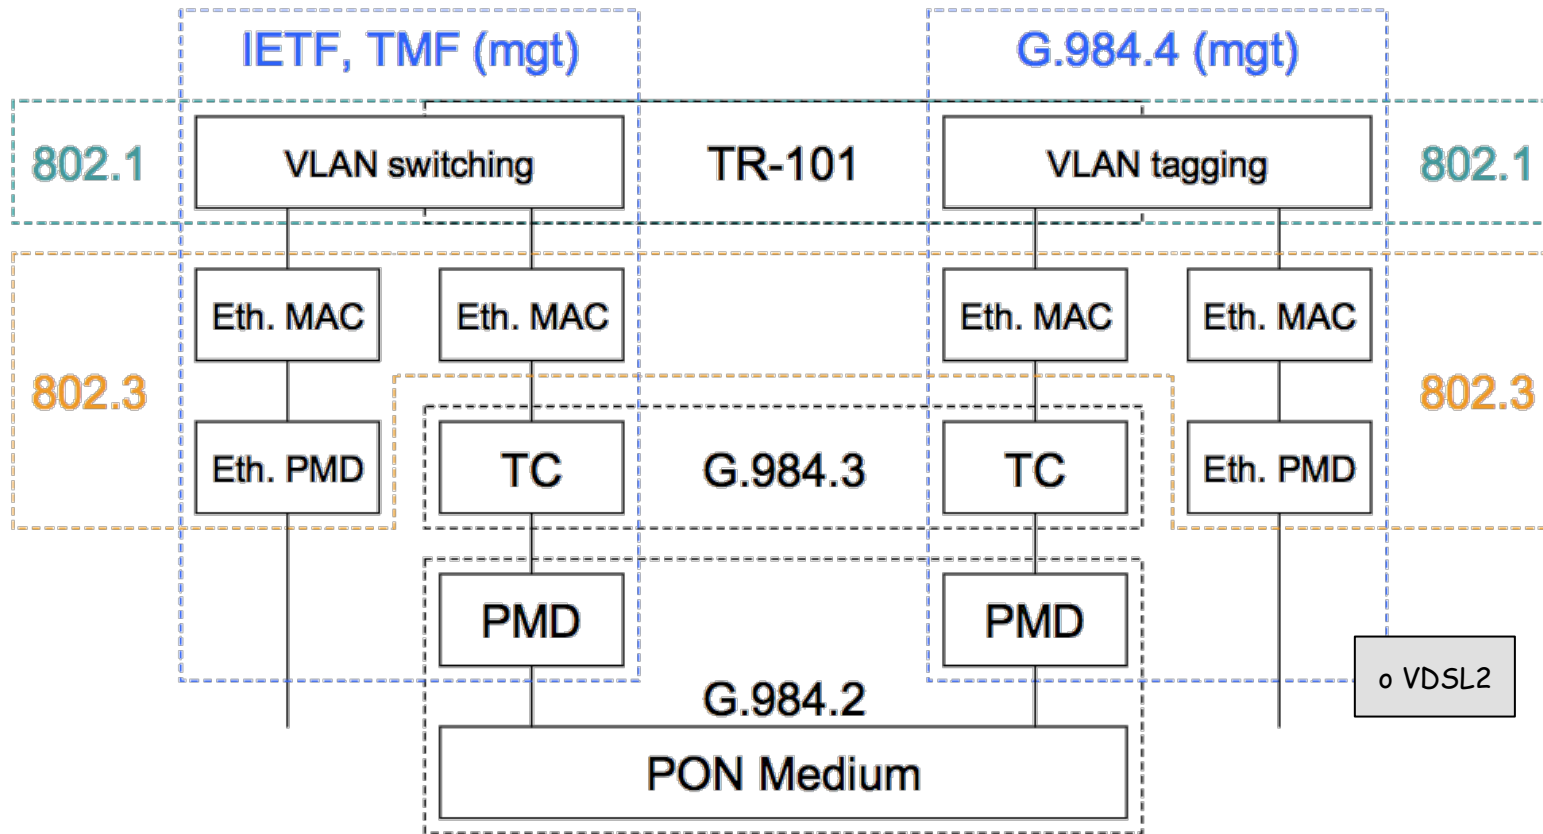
IETF, TMF (mgt)

G.984.4 (mgt)

802.1

VLAN switching

TR-101

VLAN tagging

802.1

Eth. MAC

Eth. MAC

Eth. MAC

Eth. MAC

802.3

802.3

Eth. PMD

TC

G.984.3

TC

Eth. PMD

PMD

PMD

o VDSL2

G.984.2

PON Medium